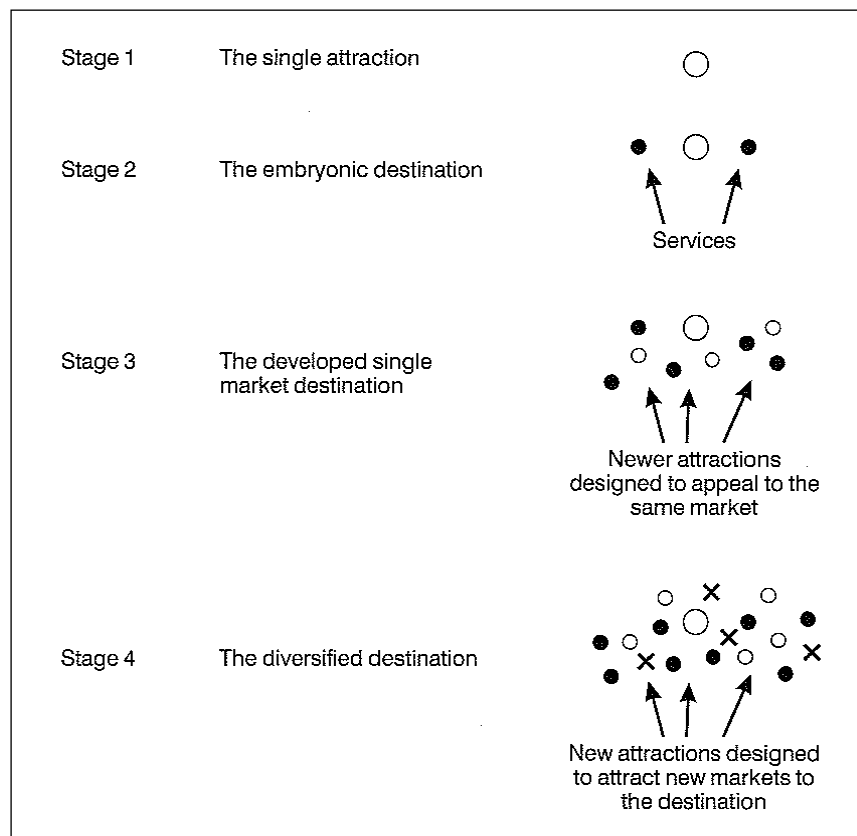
Stage 1 The single attraction

Stage 2 The embryonic destination

Services

Stage 3 The developed single market destination

Newer attractions designed to appeal to the same market

Stage 4 The diversified destination

New attractions designed to attract new markets to the destination